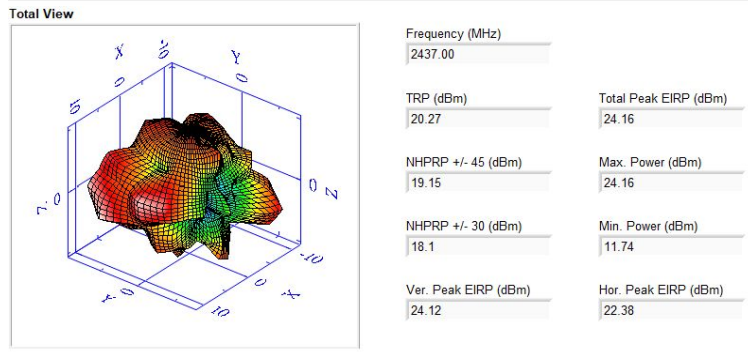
Total View

X
Y
0
5
Z
0
-10
0
X
10

Frequency (MHz)
2437.00

TRP (dBm)
20.27

Total Peak EIRP (dBm)
24.16

NHPRP +/- 45 (dBm)
19.15

Max. Power (dBm)
24.16

NHPRP +/- 30 (dBm)
18.1

Min. Power (dBm)
11.74

Ver. Peak EIRP (dBm)
24.12

Hor. Peak EIRP (dBm)
22.38